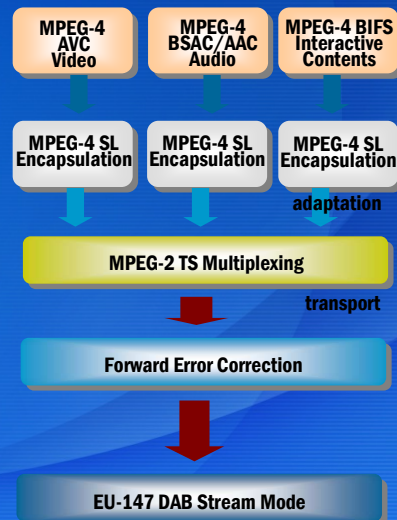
MPEG-4 AVC Video

MPEG-4 BSAC/AAC Audio

MPEG-4 BIFS Interactive Contents

MPEG-4 SL Encapsulation

MPEG-4 SL Encapsulation

MPEG-4 SL Encapsulation

adaptation

MPEG-2 TS Multiplexing

transport

Forward Error Correction

EU-147 DAB Stream Mode